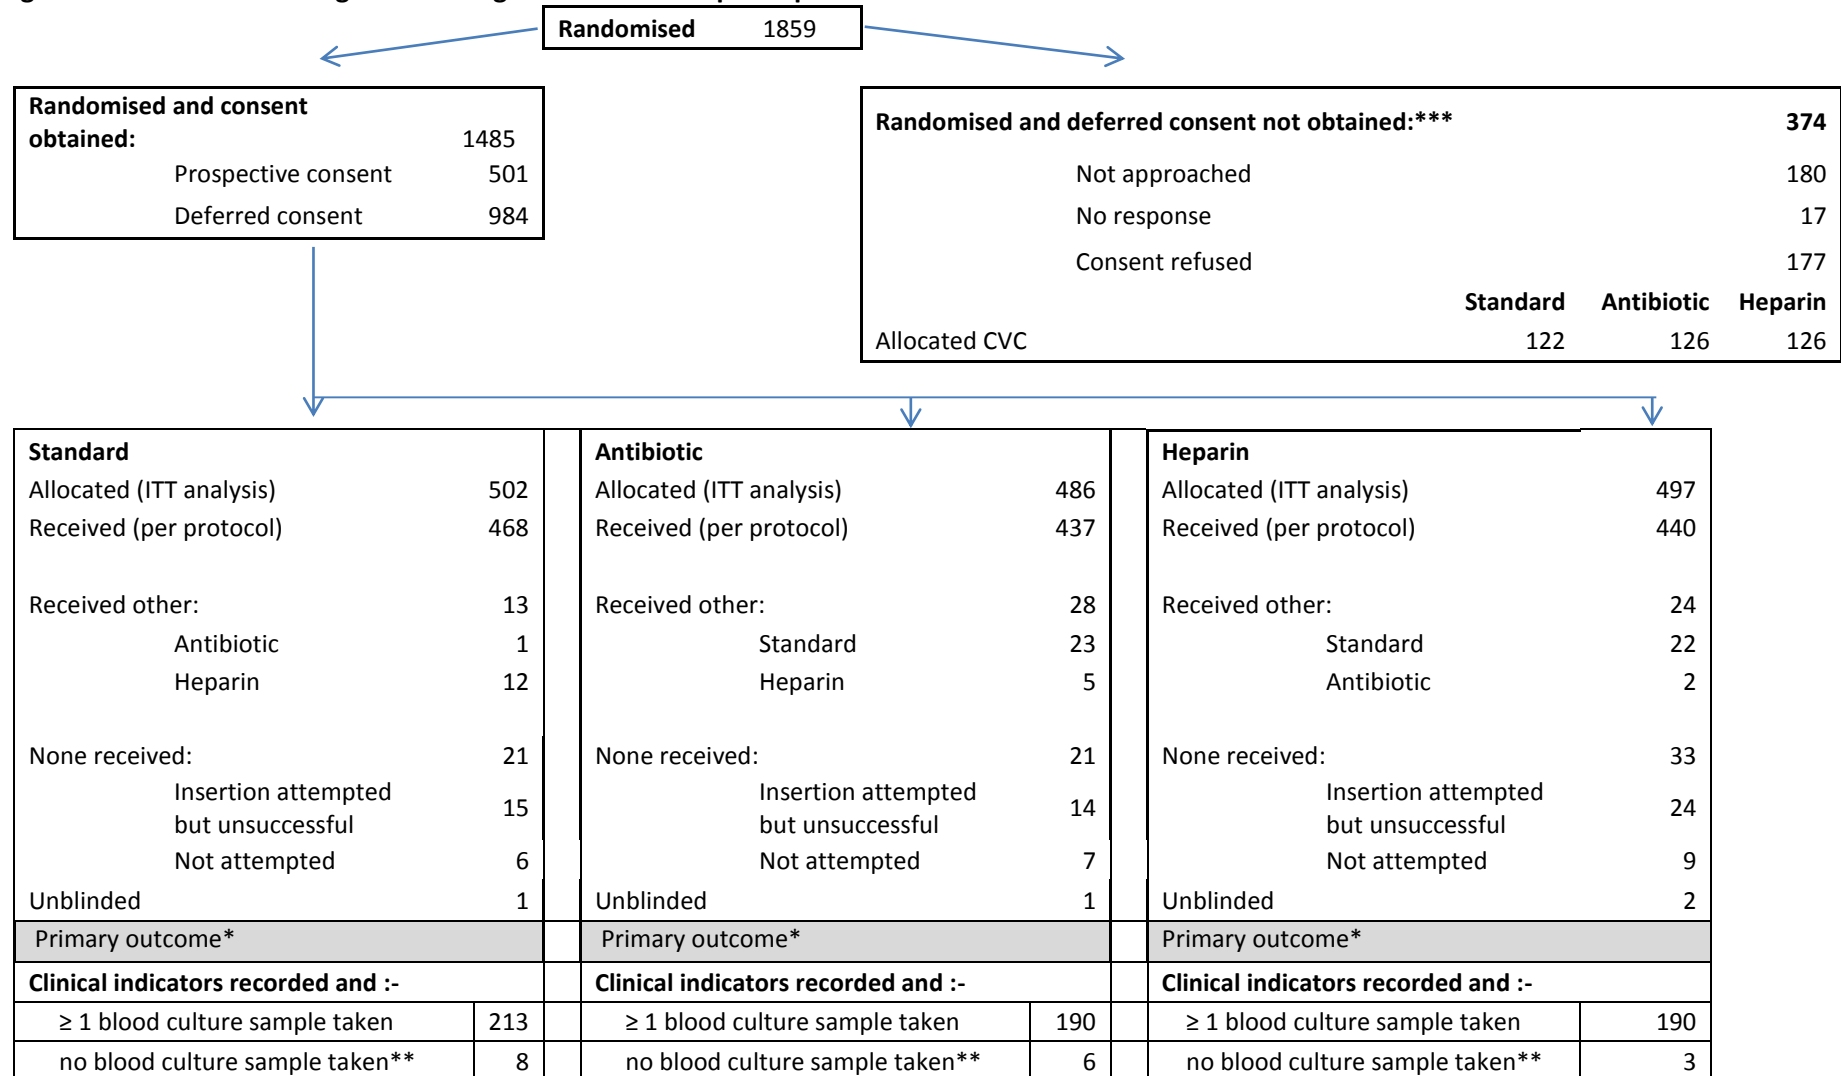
Randomised 1859

Randomised and consent obtained: 1485
Prospective consent 501
Deferred consent 984

Randomised and deferred consent not obtained:*** 374
Not approached 180
No response 17
Consent refused 177

| | Standard | Antibiotic | Heparin |
|---|---|---|---|
| Allocated CVC | 122 | 126 | 126 |

Standard
Allocated (ITT analysis) 502
Received (per protocol) 468

Received other: 13
Antibiotic 1
Heparin 12

None received: 21
Insertion attempted but unsuccessful 15
Not attempted 6
Unblinded 1
Primary outcome*
Clinical indicators recorded and :-

| ≥ 1 blood culture sample taken | 213 |
|---|---|
| no blood culture sample taken** | 8 |

Antibiotic
Allocated (ITT analysis) 486
Received (per protocol) 437

Received other: 28
Standard 23
Heparin 5

None received: 21
Insertion attempted but unsuccessful 14
Not attempted 7
Unblinded 1
Primary outcome*
Clinical indicators recorded and :-

| ≥ 1 blood culture sample taken | 190 |
|---|---|
| no blood culture sample taken** | 6 |

Heparin
Allocated (ITT analysis) 497
Received (per protocol) 440

Received other: 24
Standard 22
Antibiotic 2

None received: 33
Insertion attempted but unsuccessful 24
Not attempted 9
Unblinded 2
Primary outcome*
Clinical indicators recorded and :-

| ≥ 1 blood culture sample taken | 190 |
|---|---|
| no blood culture sample taken** | 3 |